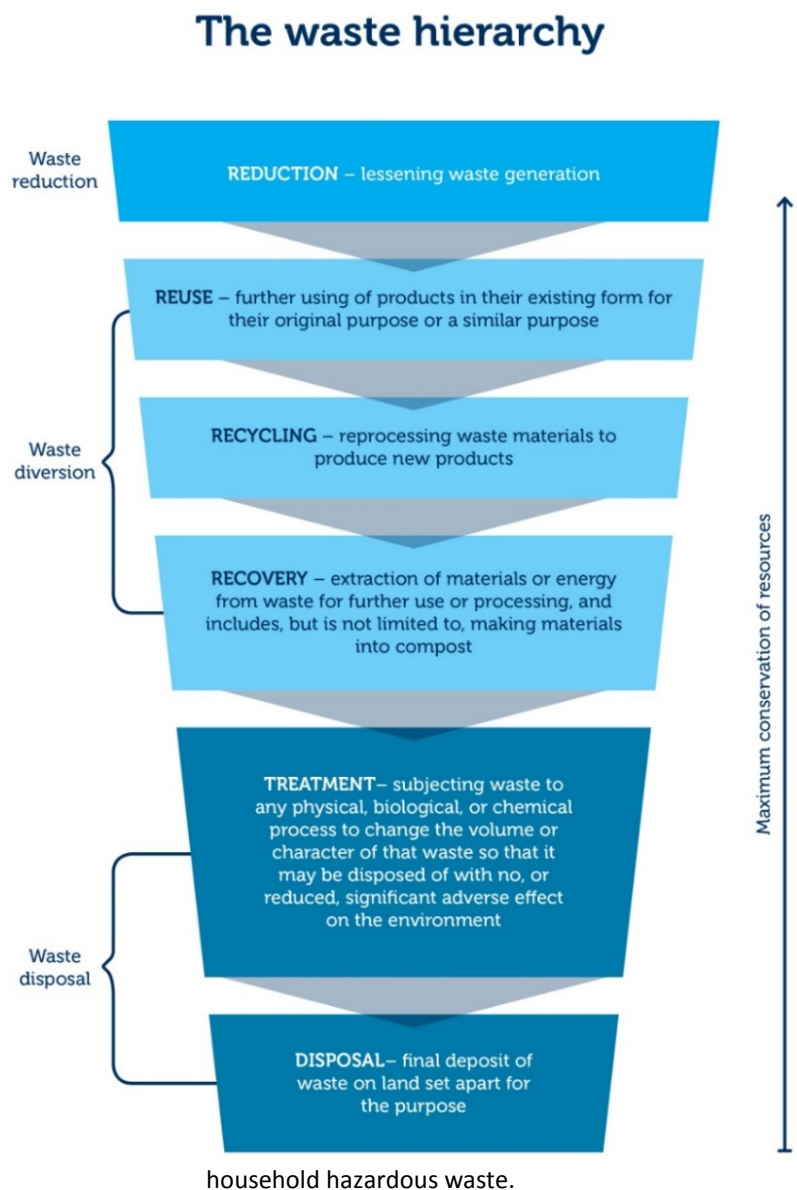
The waste hierarchy

Waste reduction

REDUCTION – lessening waste generation

REUSE – further using of products in their existing form for their original purpose or a similar purpose

Waste diversion

RECYCLING – reprocessing waste materials to produce new products

RECOVERY – extraction of materials or energy from waste for further use or processing, and includes, but is not limited to, making materials into compost

TREATMENT– subjecting waste to any physical, biological, or chemical process to change the volume or character of that waste so that it may be disposed of with no, or reduced, significant adverse effect on the environment

Waste disposal

DISPOSAL– final deposit of waste on land set apart for the purpose

Maximum conservation of resources

household hazardous waste.